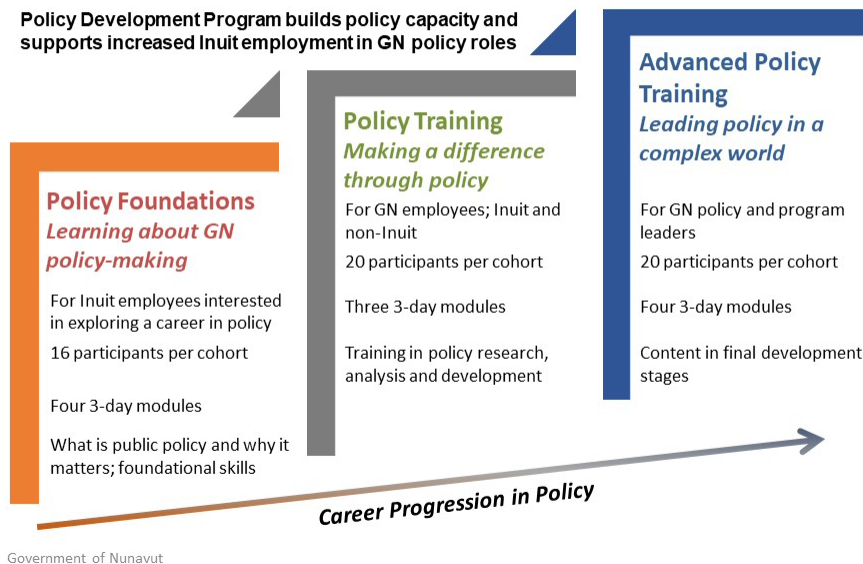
Policy Development Program builds policy capacity and supports increased Inuit employment in GN policy roles

Policy Foundations
Learning about GN policy-making

For Inuit employees interested in exploring a career in policy

16 participants per cohort

Four 3-day modules

What is public policy and why it matters; foundational skills

Policy Training
Making a difference through policy

For GN employees; Inuit and non-Inuit

20 participants per cohort

Three 3-day modules

Training in policy research, analysis and development

Advanced Policy Training
Leading policy in a complex world

For GN policy and program leaders

20 participants per cohort

Four 3-day modules

Content in final development stages

Career Progression in Policy

Government of Nunavut